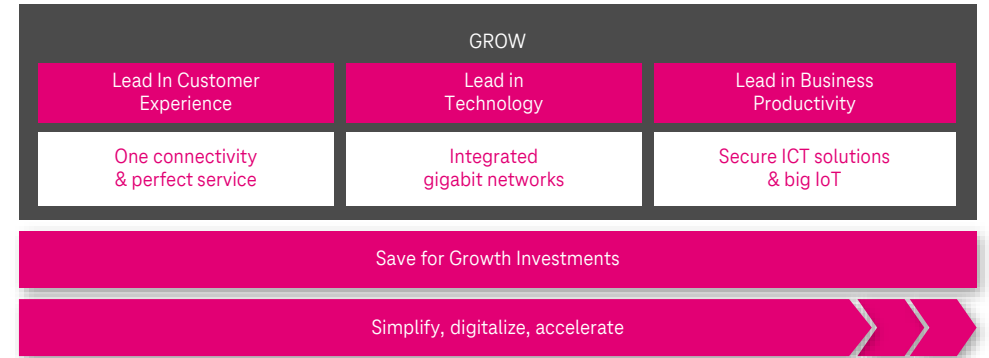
GROW

Lead In Customer Experience

Lead in Technology

Lead in Business Productivity

One connectivity & perfect service

Integrated gigabit networks

Secure ICT solutions & big IoT

Save for Growth Investments

Simplify, digitalize, accelerate